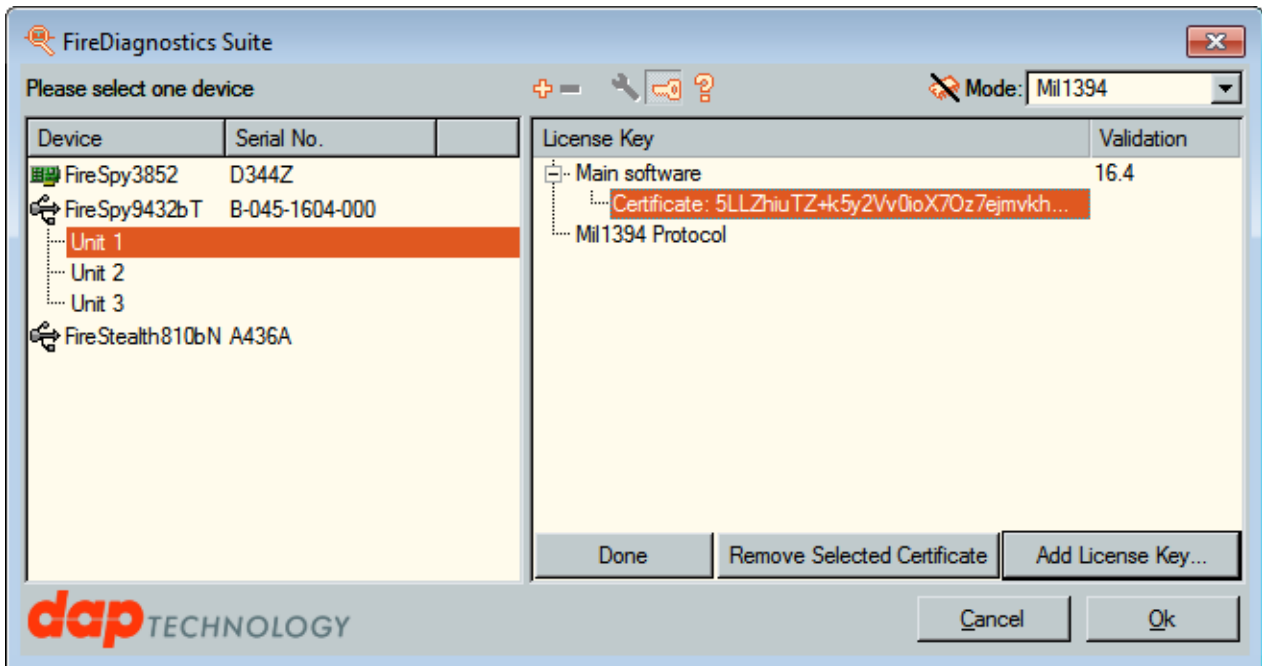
FireDiagnostics Suite

Please select one device

Mode: Mil1394

| Device | Serial No. |
|---|---|
| FireSpy3852 | D344Z |
| FireSpy9432bT | B-045-1604-000 |
| Unit 1 | |
| Unit 2 | |
| Unit 3 | |
| FireStealth810bN | A436A |

| License Key | Validation |
|---|---|
| Main software | 16.4 |
| Certificate: 5LLZhiuTZ+k5y2Vv0ioX7Oz7ejmvkh... | |
| Mil1394 Protocol | |

Done

Remove Selected Certificate

Add License Key...

dap TECHNOLOGY

Cancel

Ok